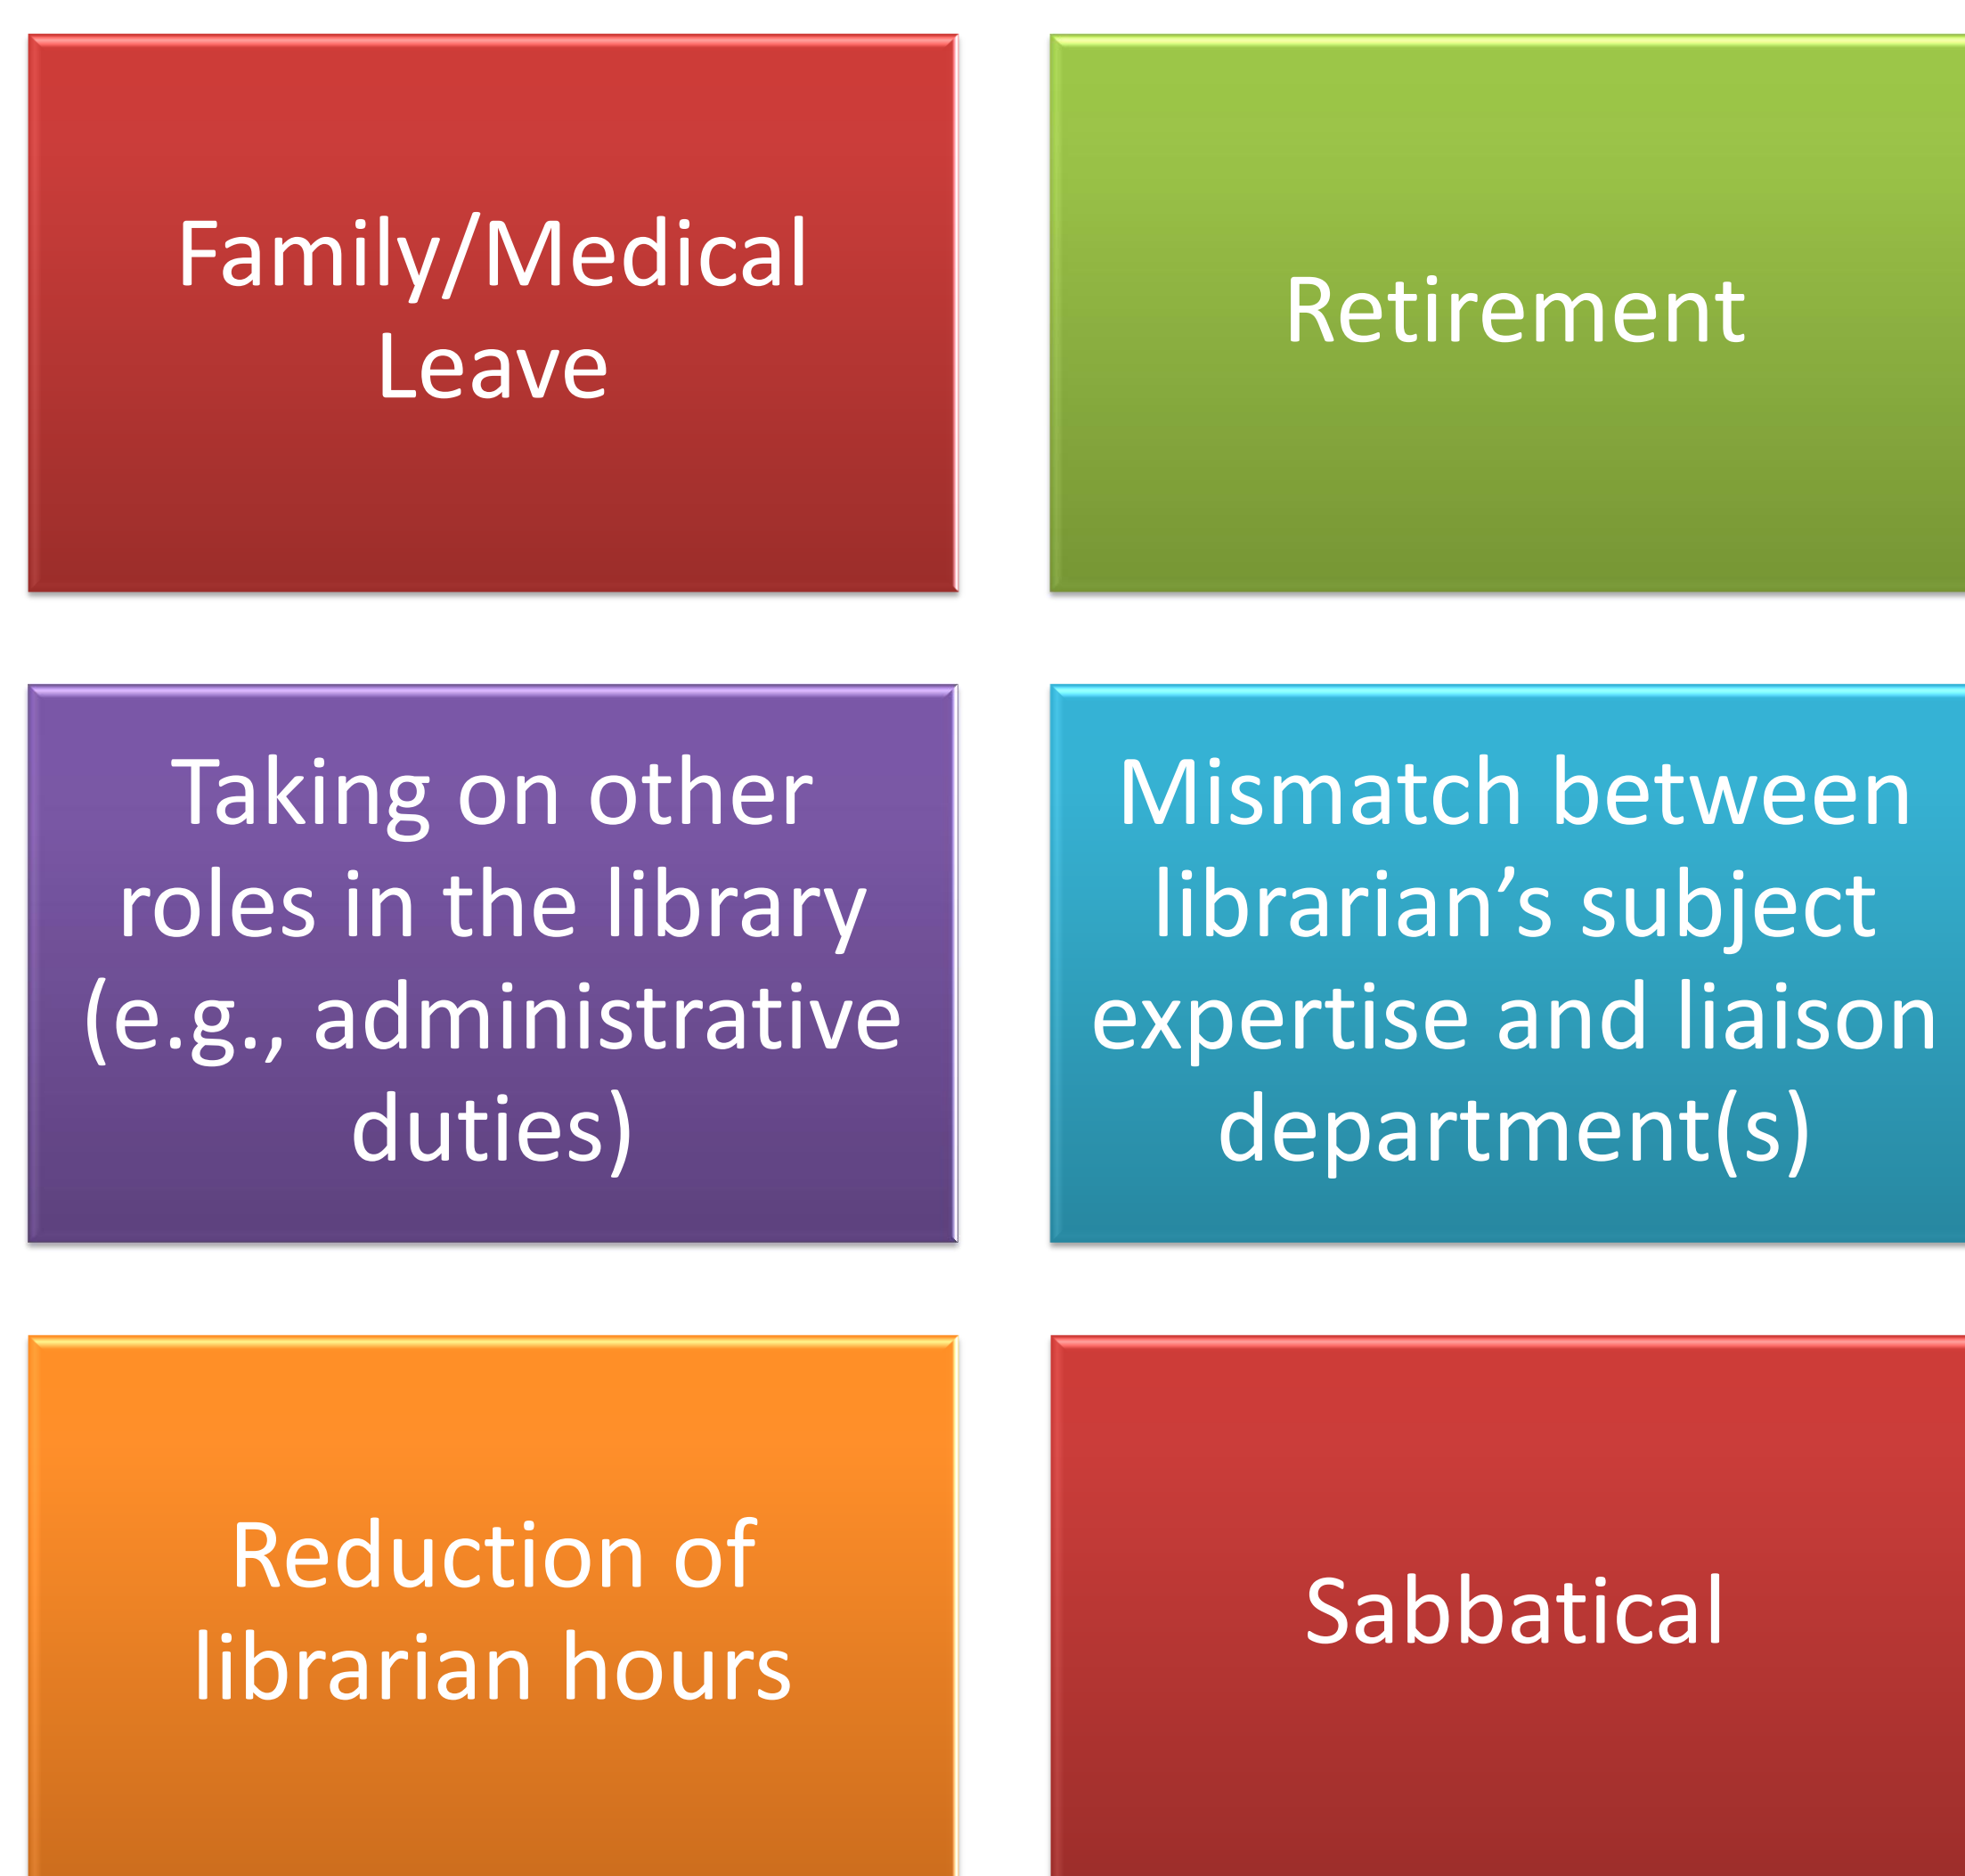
Family/Medical Leave

Retirement

Taking on other roles in the library (e.g., administrative duties)

Mismatch between librarian’s subject expertise and liaison department(s)

Reduction of librarian hours

Sabbatical